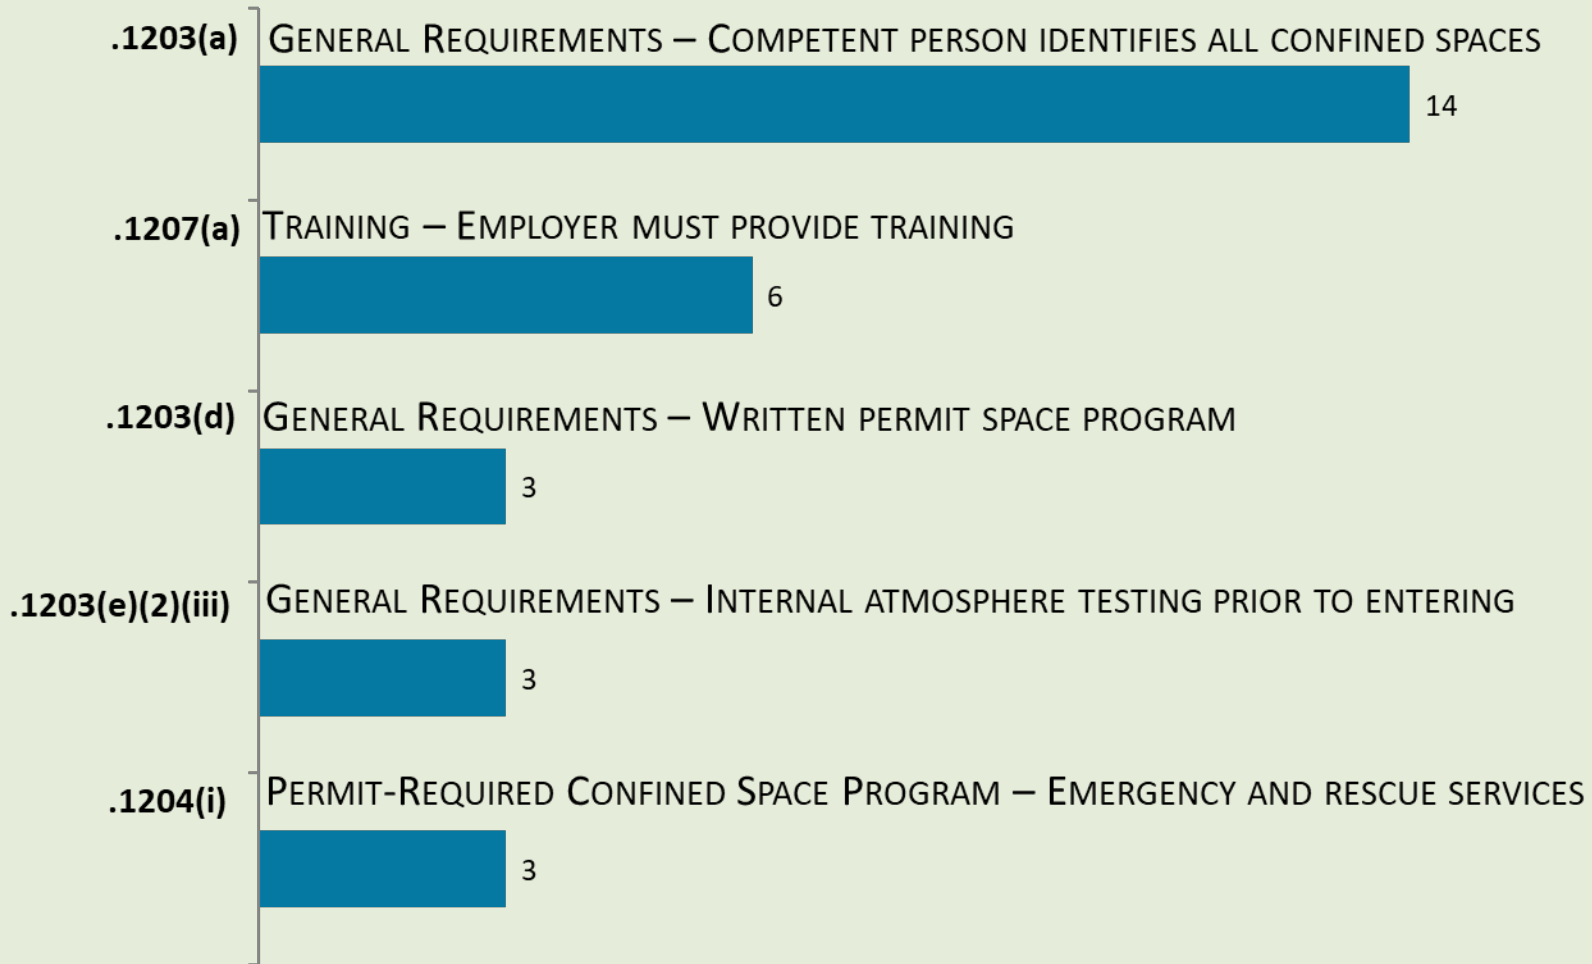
.1203(a) General Requirements – Competent person identifies all confined spaces
14

.1207(a) Training – Employer must provide training
6

.1203(d) General Requirements – Written permit space program
3

.1203(e)(2)(iii) General Requirements – Internal atmosphere testing prior to entering
3

.1204(i) Permit-Required Confined Space Program – Emergency and rescue services
3